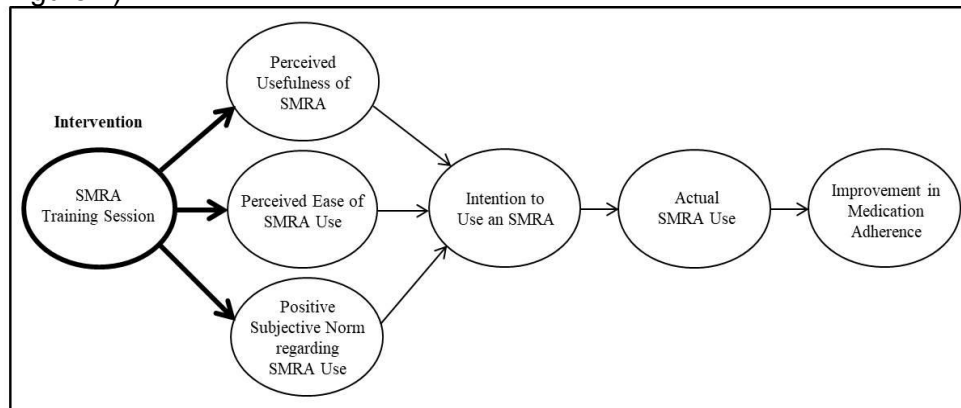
Intervention

SMRA Training Session

Perceived Usefulness of SMRA

Perceived Ease of SMRA Use

Positive Subjective Norm regarding SMRA Use

Intention to Use an SMRA

Actual SMRA Use

Improvement in Medication Adherence